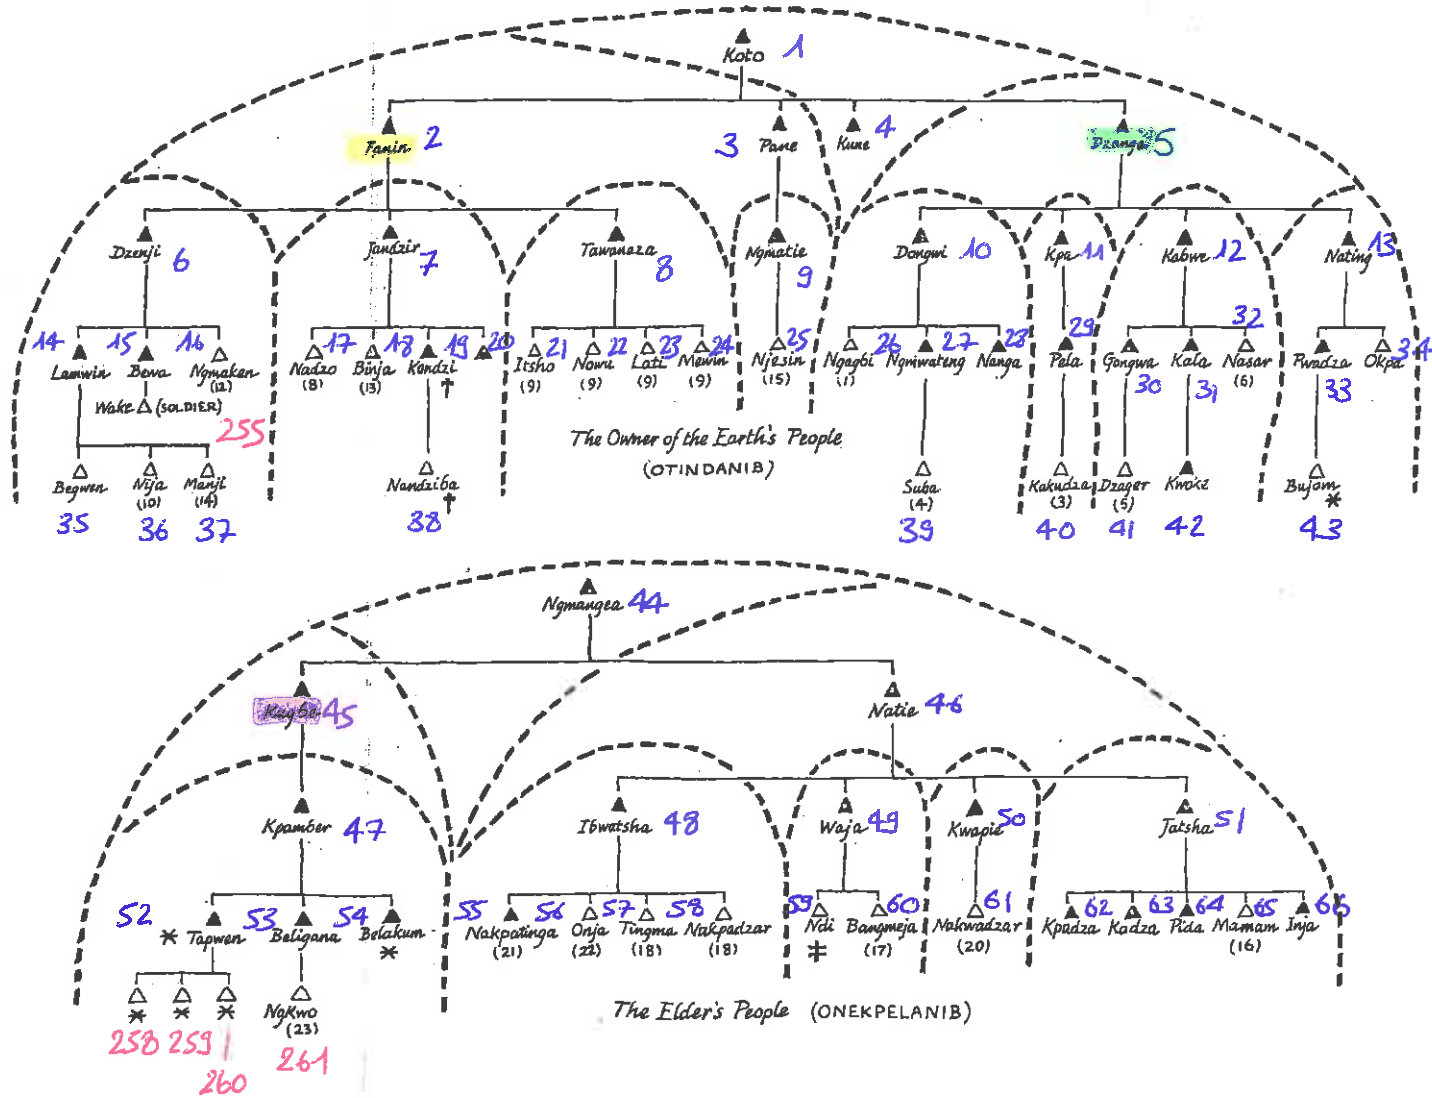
Koto 1
Fanin 2
3 Pane
Kune 4
Dzanga 5
Dzenji 6
Jandzir 7
Tawaneza 8
Ngmatie 9
Dongwi 10
Kpa 11
Kabwe 12
Nating 13
14 Lamwin
15 Bewa
16 Ngmaken (12)
Wake (SOLDIER)
255
17 Nadzo (8)
18 Binja (13)
19 Kondzi
20
21 Itsho (9)
22 Nowu (9)
23 Lati (9)
24 Mewin (9)
25 Njesin (15)
Ngagbi (1)
26
27 Ngmwateng
28 Nanga
29 Pela
Gongwa 30
Kala 31
32 Nasar (6)
Pwadza 33
Okpa 34
Begwen 35
Nija (10) 36
Manji (14) 37
Nandziba 38
The Owner of the Earth's People (OTINDANIB)
Suba (4) 39
Kakudza (3) 40
Dzager (5) 41
Kwoke 42
Bujom 43
Ngmangea 44
Kaybe 45
Natie 46
Kpamber 47
Ibwatsha 48
Waja 49
Kwapie 50
Jatsha 51
52 Tapwen
53 Beligana
54 Belakum
55 Nakpatinga (21)
56 Onja (22)
57 Tingma (18)
58 Nakpadzar (18)
59 Ndi
60 Bangmeja (17)
61 Nakwadzar (20)
62 Kpadza
63 Kadza
64 Pida
65 Mamam (16)
66 Inja
NgKwo (23)
258 259 260 261
The Elder's People (ONEKPELANIB)